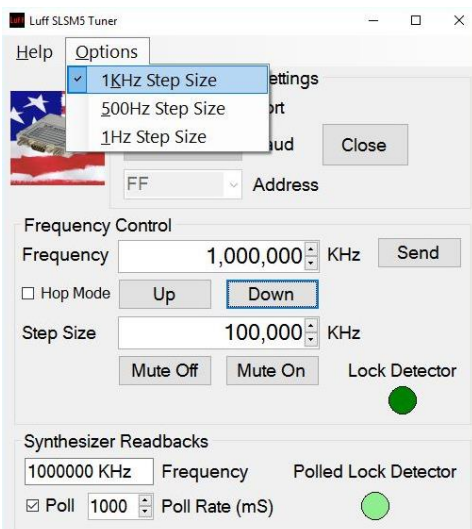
Luff Luff SLSM5 Tuner

Help Options

1KHz Step Size
500Hz Step Size
1Hz Step Size

ettings
ort
ud
Close
FF
Address

Frequency Control
Frequency 1,000,000 KHz Send
☐ Hop Mode Up Down
Step Size 100,000 KHz
Mute Off Mute On Lock Detector

Synthesizer Readbacks
1000000 KHz Frequency Polled Lock Detector
☑ Poll 1000 Poll Rate (mS)